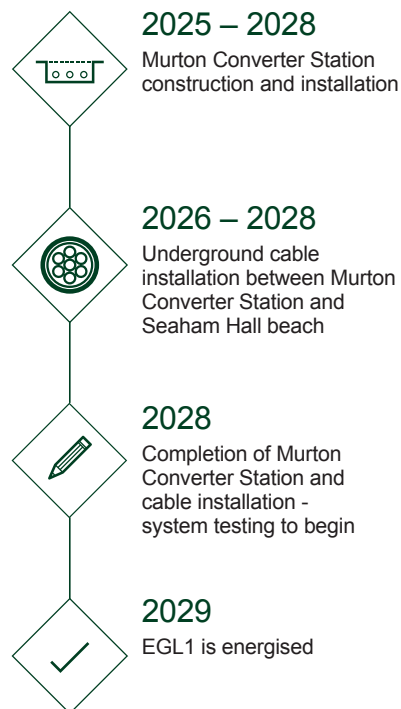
2025 – 2028
Murton Converter Station construction and installation

2026 – 2028
Underground cable installation between Murton Converter Station and Seaham Hall beach

2028
Completion of Murton Converter Station and cable installation - system testing to begin

2029
EGL1 is energised